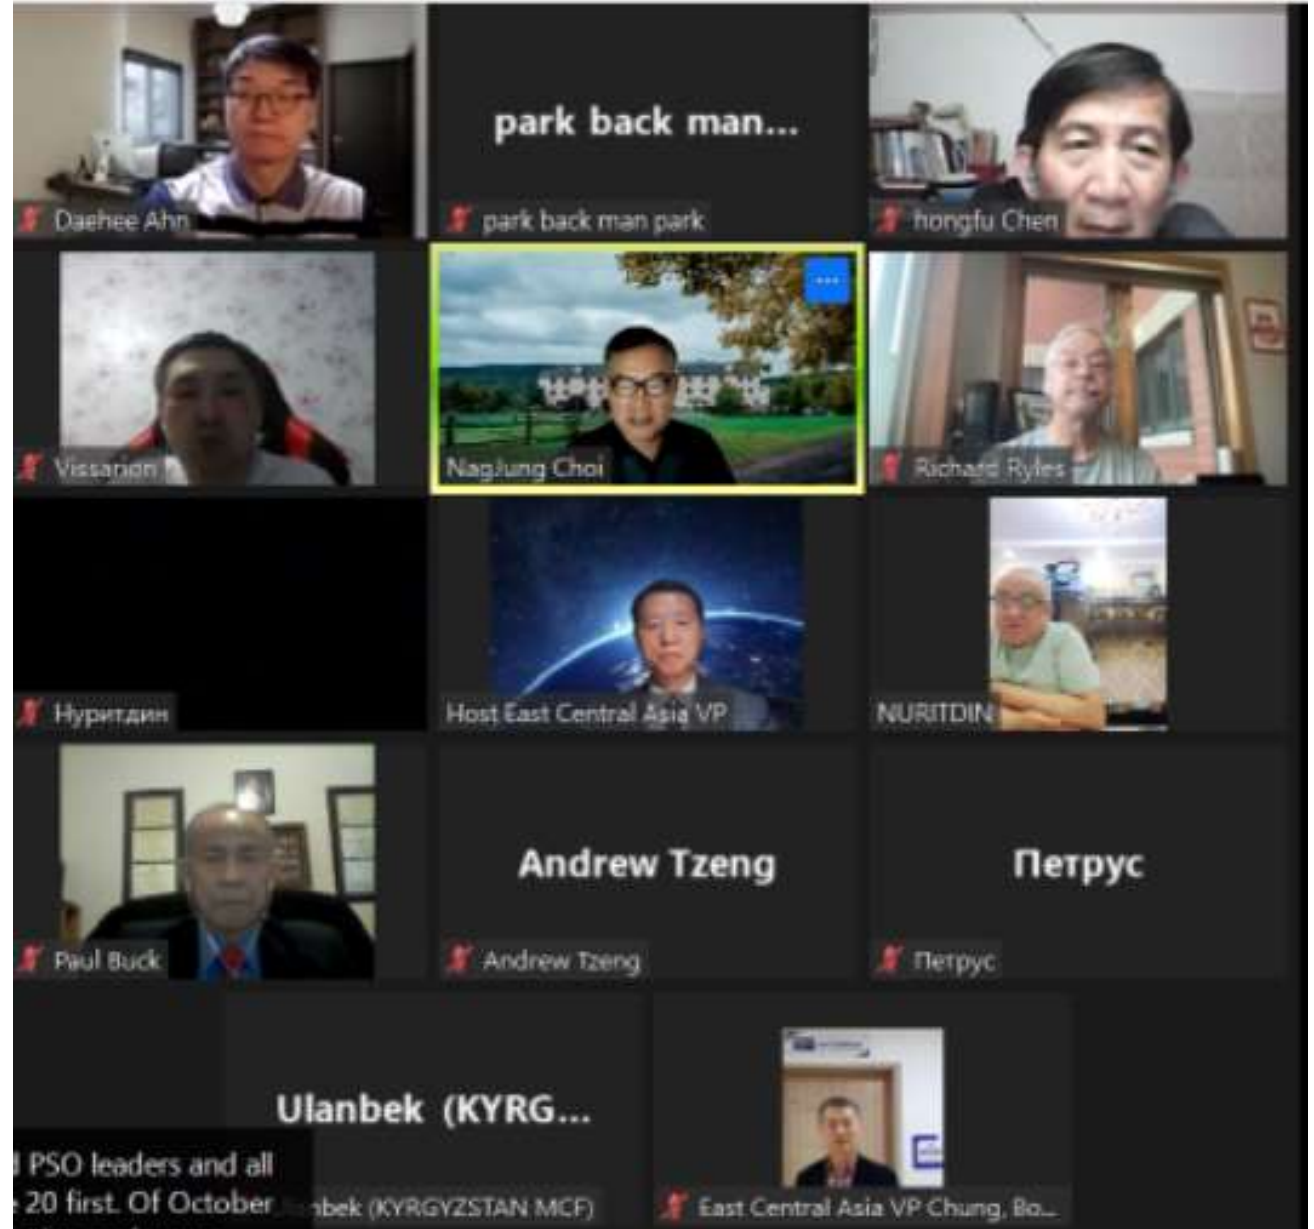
Daehee Ahn

park back man...
park back man park

hongfu Chen

Vissarion

NagJung Choi

Richard Ryles

Нуритдин

Host East Central Asia VP

NURITDIN

Paul Buck

Andrew Tzeng
Andrew Tzeng

Петрус
Петрус

Ulanbek (KYRG...
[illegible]bek (KYRGYZSTAN MCF)

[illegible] PSO leaders and all
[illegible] 20 first. Of October

East Central Asia VP Chung, Bo...